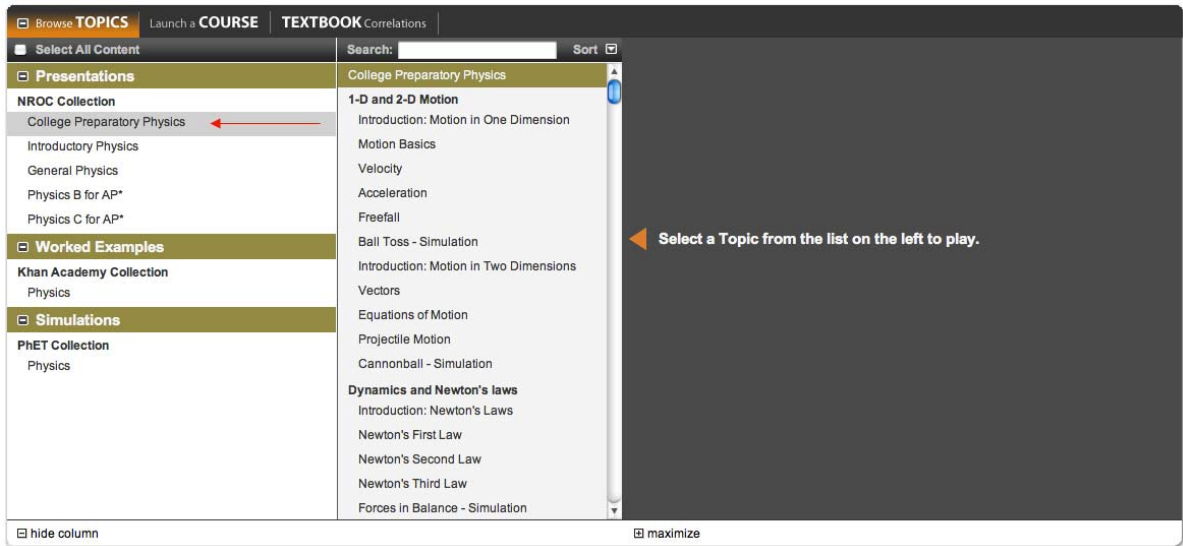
Browse TOPICS | Launch a COURSE | TEXTBOOK Correlations

Select All Content

Presentations

NROC Collection

College Preparatory Physics

Introductory Physics

General Physics

Physics B for AP*

Physics C for AP*

Worked Examples

Khan Academy Collection

Physics

Simulations

PhET Collection

Physics

Search: Sort

College Preparatory Physics

1-D and 2-D Motion

Introduction: Motion in One Dimension

Motion Basics

Velocity

Acceleration

Freefall

Ball Toss - Simulation

Introduction: Motion in Two Dimensions

Vectors

Equations of Motion

Projectile Motion

Cannonball - Simulation

Dynamics and Newton's laws

Introduction: Newton's Laws

Newton's First Law

Newton's Second Law

Newton's Third Law

Forces in Balance - Simulation

Select a Topic from the list on the left to play.

hide column

maximize